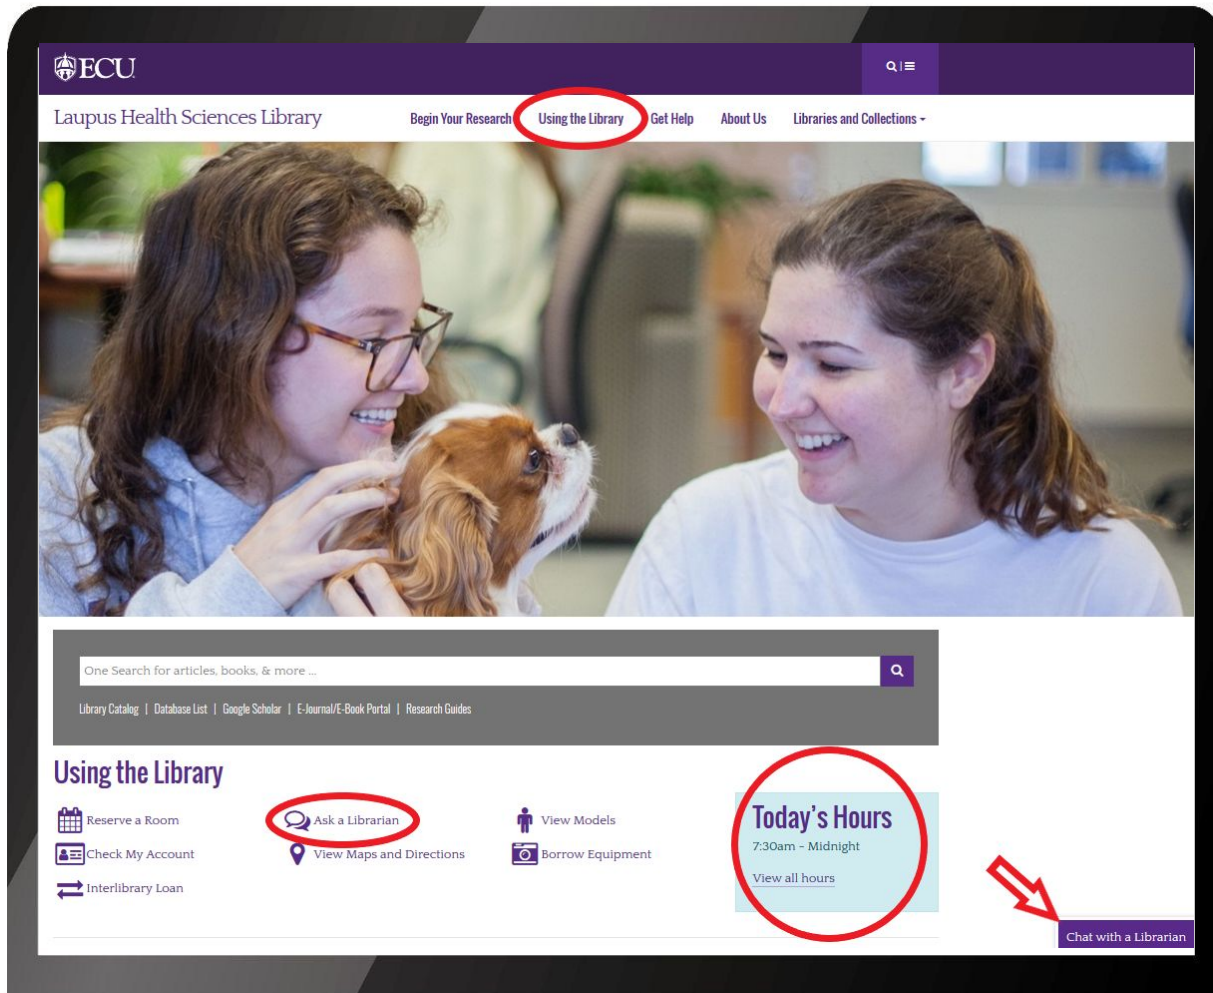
ECU

Laupus Health Sciences Library

Begin Your Research Using the Library Get Help About Us Libraries and Collections

One Search for articles, books, & more ...

Library Catalog | Database List | Google Scholar | E-Journal/E-Book Portal | Research Guides

Using the Library

Reserve a Room

Check My Account

Interlibrary Loan

Ask a Librarian

View Maps and Directions

View Models

Borrow Equipment

Today's Hours

7:30am - Midnight

View all hours

Chat with a Librarian